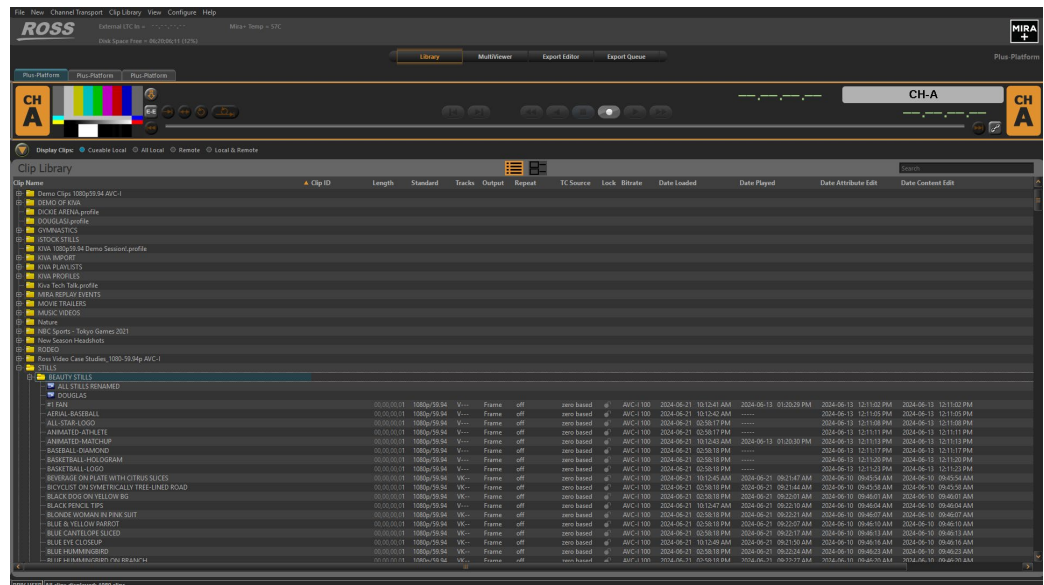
File New Channel Transport Clip Library View Configure Help

ROSS

External LTC In = --:--:--:--

Mira+ Temp = 57C

Disk Space Free = 06:20:06:11 (32%)

MIRA +

Library MultiViewer Export Editor Export Queue

Plus-Platform

Plus-Platform Plus-Platform Plus-Platform

CH A

CH-A

CH A

Display Clips: Cueable Local All Local Remote Local & Remote

Clip Library

Search

| Clip Name | Clip ID | Length | Standard | Tracks | Output | Repeat | TC Source | Lock | Bitrate | Date Loaded | Date Played | Date Attribute Edit | Date Content Edit |
|---|---|---|---|---|---|---|---|---|---|---|---|---|---|
| Demo Clips 1080p59.94 AVC-I | | | | | | | | | | | | | |
| DEMO OF KIVA | | | | | | | | | | | | | |
| DICKIE ARENA.profile | | | | | | | | | | | | | |
| DOUGLAS.profile | | | | | | | | | | | | | |
| GYMNASTICS | | | | | | | | | | | | | |
| ISTOCK STILLS | | | | | | | | | | | | | |
| KIVA 1080p59.94 Demo Session.profile | | | | | | | | | | | | | |
| KIVA IMPORT | | | | | | | | | | | | | |
| KIVA PLAYLISTS | | | | | | | | | | | | | |
| KIVA PROFILES | | | | | | | | | | | | | |
| Kiva Tech Talk.profile | | | | | | | | | | | | | |
| MIRA REPLAY EVENTS | | | | | | | | | | | | | |
| MOVIE TRAILERS | | | | | | | | | | | | | |
| MUSIC VIDEOS | | | | | | | | | | | | | |
| Nature | | | | | | | | | | | | | |
| NBC Sports - Tokyo Games 2021 | | | | | | | | | | | | | |
| New Season Headshots | | | | | | | | | | | | | |
| RODEO | | | | | | | | | | | | | |
| Ross Video Case Studies_1080-59.94p AVC-I | | | | | | | | | | | | | |
| STILLS | | | | | | | | | | | | | |
| BEAUTY STILLS | | | | | | | | | | | | | |
| ALL STILLS RENAMED | | | | | | | | | | | | | |
| DOUGLAS | | | | | | | | | | | | | |
| #1 FAN | | 00;00;00;01 | 1080p/59.94 | V--- | Frame | off | zero based | | AVC-I 100 | 2024-06-21 10:12:41 AM | 2024-06-13 01:20:29 PM | 2024-06-13 12:11:02 PM | 2024-06-13 12:11:02 PM |
| AERIAL-BASEBALL | | 00;00;00;01 | 1080p/59.94 | V--- | Frame | off | zero based | | AVC-I 100 | 2024-06-21 10:12:42 AM | ------ | 2024-06-13 12:11:05 PM | 2024-06-13 12:11:05 PM |
| ALL-STAR-LOGO | | 00;00;00;01 | 1080p/59.94 | V--- | Frame | off | zero based | | AVC-I 100 | 2024-06-21 02:58:17 PM | ------ | 2024-06-13 12:11:08 PM | 2024-06-13 12:11:08 PM |
| ANIMATED-ATHLETE | | 00;00;00;01 | 1080p/59.94 | V--- | Frame | off | zero based | | AVC-I 100 | 2024-06-21 02:58:17 PM | ------ | 2024-06-13 12:11:11 PM | 2024-06-13 12:11:11 PM |
| ANIMATED-MATCHUP | | 00;00;00;01 | 1080p/59.94 | V--- | Frame | off | zero based | | AVC-I 100 | 2024-06-21 10:12:43 AM | 2024-06-13 01:20:30 PM | 2024-06-13 12:11:13 PM | 2024-06-13 12:11:13 PM |
| BASEBALL-DIAMOND | | 00;00;00;01 | 1080p/59.94 | V--- | Frame | off | zero based | | AVC-I 100 | 2024-06-21 02:58:18 PM | ------ | 2024-06-13 12:11:17 PM | 2024-06-13 12:11:17 PM |
| BASKETBALL-HOLOGRAM | | 00;00;00;01 | 1080p/59.94 | V--- | Frame | off | zero based | | AVC-I 100 | 2024-06-21 02:58:18 PM | ------ | 2024-06-13 12:11:20 PM | 2024-06-13 12:11:20 PM |
| BASKETBALL-LOGO | | 00;00;00;01 | 1080p/59.94 | V--- | Frame | off | zero based | | AVC-I 100 | 2024-06-21 02:58:18 PM | ------ | 2024-06-13 12:11:23 PM | 2024-06-13 12:11:23 PM |
| BEVERAGE ON PLATE WITH CITRUS SLICES | | 00;00;00;01 | 1080p/59.94 | VK-- | Frame | off | zero based | | AVC-I 100 | 2024-06-21 12:12:45 AM | 2024-06-21 09:21:47 AM | 2024-06-10 09:45:54 AM | 2024-06-10 09:45:54 AM |
| BICYCLIST ON SYMETRICALLY TREE-LINED ROAD | | 00;00;00;01 | 1080p/59.94 | VK-- | Frame | off | zero based | | AVC-I 100 | 2024-06-21 02:58:18 PM | 2024-06-21 09:21:44 AM | 2024-06-10 09:45:58 AM | 2024-06-10 09:45:58 AM |
| BLACK DOG ON YELLOW BG | | 00;00;00;01 | 1080p/59.94 | VK-- | Frame | off | zero based | | AVC-I 100 | 2024-06-21 02:58:18 PM | 2024-06-21 09:22:01 AM | 2024-06-10 09:46:01 AM | 2024-06-10 09:46:01 AM |
| BLACK PENCIL TIPS | | 00;00;00;01 | 1080p/59.94 | V--- | Frame | off | zero based | | AVC-I 100 | 2024-06-21 10:12:47 AM | 2024-06-21 09:22:10 AM | 2024-06-10 09:46:04 AM | 2024-06-10 09:46:04 AM |
| BLONDE WOMAN IN PINK SUIT | | 00;00;00;01 | 1080p/59.94 | VK-- | Frame | off | zero based | | AVC-I 100 | 2024-06-21 02:58:18 PM | 2024-06-21 09:22:21 AM | 2024-06-10 09:46:07 AM | 2024-06-10 09:46:07 AM |
| BLUE & YELLOW PARROT | | 00;00;00;01 | 1080p/59.94 | VK-- | Frame | off | zero based | | AVC-I 100 | 2024-06-21 02:58:18 PM | 2024-06-21 09:22:07 AM | 2024-06-10 09:46:10 AM | 2024-06-10 09:46:10 AM |
| BLUE CANTELOPE SLICED | | 00;00;00;01 | 1080p/59.94 | VK-- | Frame | off | zero based | | AVC-I 100 | 2024-06-21 02:58:18 PM | 2024-06-21 09:22:17 AM | 2024-06-10 09:46:13 AM | 2024-06-10 09:46:13 AM |
| BLUE EYE CLOSEUP | | 00;00;00;01 | 1080p/59.94 | VK-- | Frame | off | zero based | | AVC-I 100 | 2024-06-21 10:12:49 AM | 2024-06-21 09:21:50 AM | 2024-06-10 09:46:16 AM | 2024-06-10 09:46:16 AM |
| BLUE HUMMINGBIRD | | 00;00;00;01 | 1080p/59.94 | VK-- | Frame | off | zero based | | AVC-I 100 | 2024-06-21 02:58:18 PM | 2024-06-21 09:22:24 AM | 2024-06-10 09:46:23 AM | 2024-06-10 09:46:23 AM |
| BLUE HUMMINGBIRD ON BRANCH | | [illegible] | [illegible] | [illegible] | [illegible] | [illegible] | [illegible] | | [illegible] | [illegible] | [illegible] | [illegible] | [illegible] |

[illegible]